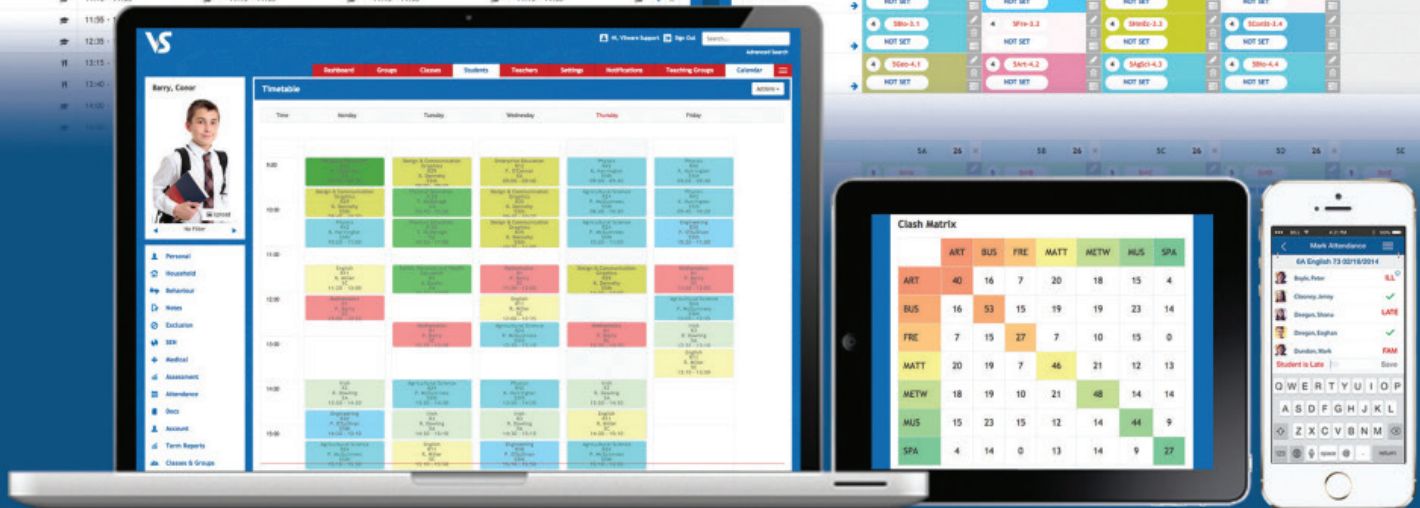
11:55
12:35
13:15
13:55
14:00

5Bio-3.1
5Fre-3.2
5Hmdz-3.3
5ConSt-3.4
NOT SET
NOT SET
NOT SET
NOT SET
5Geo-4.1
5Art-4.2
5AgSci-4.3
5Bio-4.4
NOT SET
NOT SET
NOT SET
NOT SET

5A 26
5B 26
5C 26
5D 26
5E

VS

Hi, VSware Support
Sign Out
Advanced Search

Dashboard
Groups
Classes
Students
Teachers
Settings
Notifications
Teaching Groups
Calendar

Barry, Conor

Upload
No Filter

Personal
Household
Behaviour
Notes
Exclusion
SEN
Medical
Assessment
Attendance
Docs
Account
Term Reports
Classes & Groups

Timetable
Actions

| Time | Monday | Tuesday | Wednesday | Thursday | Friday |
|---|---|---|---|---|---|

9:00
10:00
11:00
12:00
13:00
14:00
15:00

Design & Communication Graphics
Enterprise Education
Physics
English
Mathematics
Agricultural Science
Engineering
Irish
Gaeilge

Clash Matrix

| | ART | BUS | FRE | MATT | METW | MUS | SPA |
|---|---|---|---|---|---|---|---|
| ART | 40 | 16 | 7 | 20 | 18 | 15 | 4 |
| BUS | 16 | 53 | 15 | 19 | 19 | 23 | 14 |
| FRE | 7 | 15 | 27 | 7 | 10 | 15 | 0 |
| MATT | 20 | 19 | 7 | 46 | 21 | 12 | 13 |
| METW | 18 | 19 | 10 | 21 | 48 | 14 | 14 |
| MUS | 15 | 23 | 15 | 12 | 14 | 44 | 9 |
| SPA | 4 | 14 | 0 | 13 | 14 | 9 | 27 |

Mark Attendance
6A English 73 02/16/2014
Boyle, Peter ILL
Clooney, Jenny
Dreegan, Shana LATE
Dreegan, Eoghan
Dundon, Mark FAM
Student is Late Save

Q W E R T Y U I O P
A S D F G H J K L
Z X C V B N M
123 space @ . return